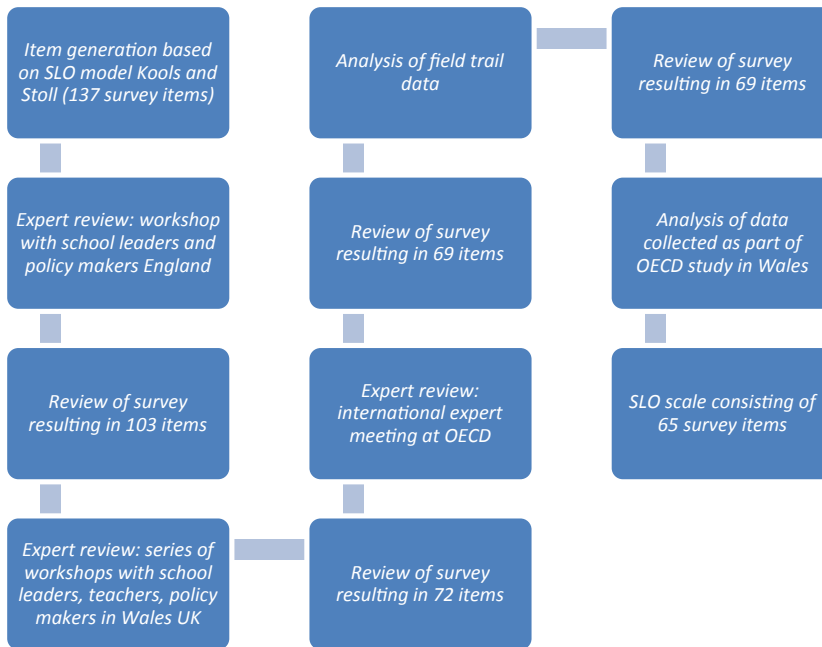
Item generation based on SLO model Kools and Stoll (137 survey items)

Expert review: workshop with school leaders and policy makers England

Review of survey resulting in 103 items

Expert review: series of workshops with school leaders, teachers, policy makers in Wales UK

Review of survey resulting in 72 items

Expert review: international expert meeting at OECD

Review of survey resulting in 69 items

Analysis of field trail data

Review of survey resulting in 69 items

Analysis of data collected as part of OECD study in Wales

SLO scale consisting of 65 survey items